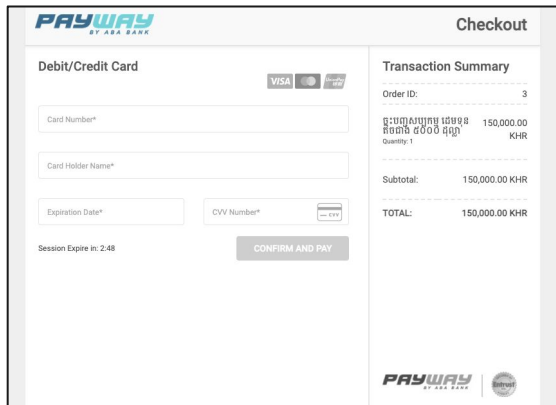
PAYWAY
BY ABA BANK

Checkout

Debit/Credit Card

VISA

Card Number*

Card Holder Name*

Expiration Date*

CVV Number*

CVV

Session Expire in: 2:48

CONFIRM AND PAY

Transaction Summary

Order ID: 3

ផ្ទះបញ្ចាំសប្បុរស ដេមចុន តំលៃ ៥០០ ដុល្លា
Quantity: 1

150,000.00 KHR

Subtotal: 150,000.00 KHR

TOTAL: 150,000.00 KHR

PAYWAY
BY ABA BANK

Entrust